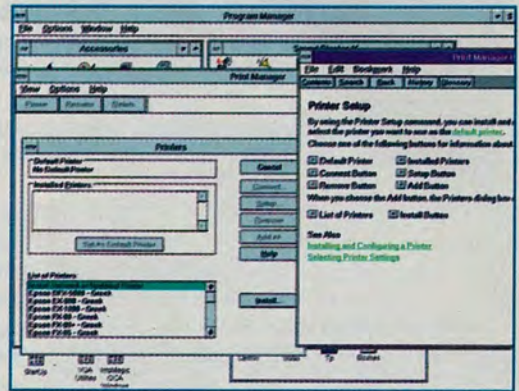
Program Manager

File Options Window Help

Accessories

Print Manager

View Options Help

Pause Resume Delete

Printers

Default Printer
No Default Printer

Installed Printers:

Set As Default Printer

List of Printers:

Epson DFX-5000 - Greek
Epson EX-800 - Greek
Epson EX-1000 - Greek
Epson FX-80 - Greek
Epson FX-85 - Greek
Epson FX-86e - Greek

Cancel
Connect...
Setup...
Remove
Add >>
Help

Install...

Print Manager Help

File Edit Bookmark Help

Contents Search Back History Glossary

Printer Setup

By using the Printer Setup command, you can install and select the printer you want to use as the default printer.

Choose one of the following buttons for information about

Default Printer
Installed Printers
Connect Button
Setup Button
Remove Button
Add Button

When you choose the Add button, the Printers dialog box

List of Printers
Install Button

See Also
Installing and Configuring a Printer
Selecting Printer Settings

StartUp
VGA Utilities
Amplelogic OCA Windows